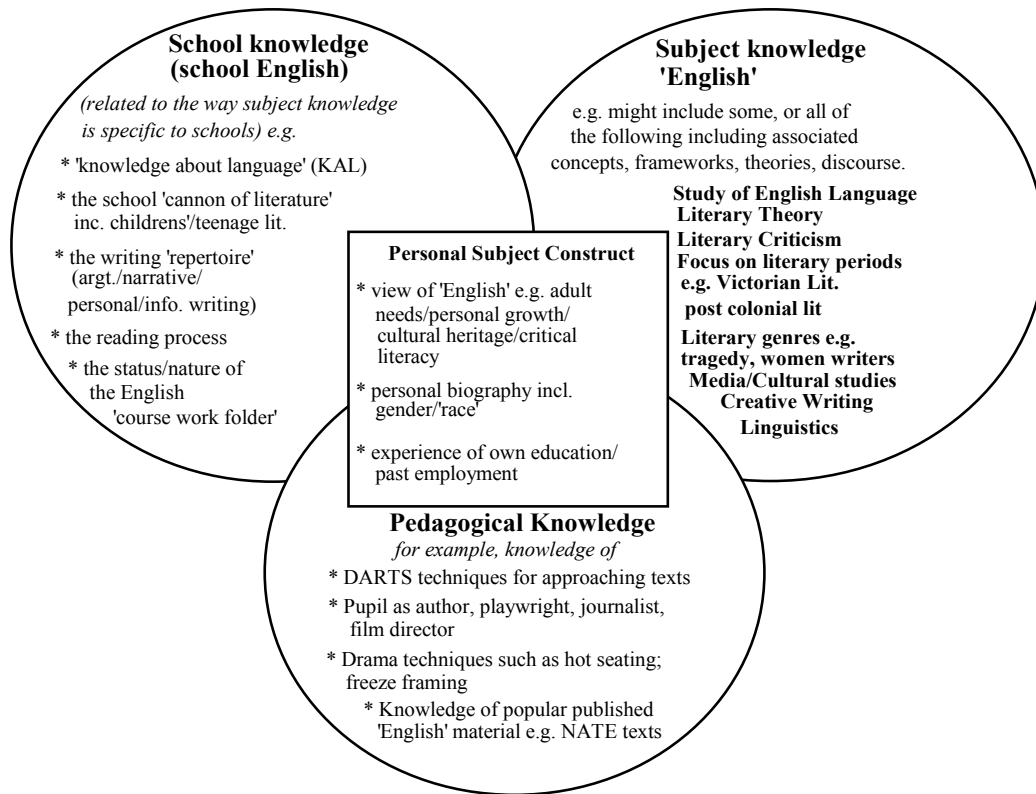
School knowledge (school English)

(related to the way subject knowledge is specific to schools) e.g.

* 'knowledge about language' (KAL)

* the school 'cannon of literature' inc. childrens'/teenage lit.

* the writing 'repertoire' (argt./narrative/ personal/info. writing)

* the reading process

* the status/nature of the English 'course work folder'

Subject knowledge 'English'

e.g. might include some, or all of the following including associated concepts, frameworks, theories, discourse.

Study of English Language
Literary Theory
Literary Criticism
Focus on literary periods e.g. Victorian Lit.
post colonial lit
Literary genres e.g. tragedy, women writers
Media/Cultural studies
Creative Writing
Linguistics

Personal Subject Construct

* view of 'English' e.g. adult needs/personal growth/ cultural heritage/critical literacy

* personal biography incl. gender/'race'

* experience of own education/ past employment

Pedagogical Knowledge

for example, knowledge of

* DARTS techniques for approaching texts

* Pupil as author, playwright, journalist, film director

* Drama techniques such as hot seating; freeze framing

* Knowledge of popular published 'English' material e.g. NATE texts